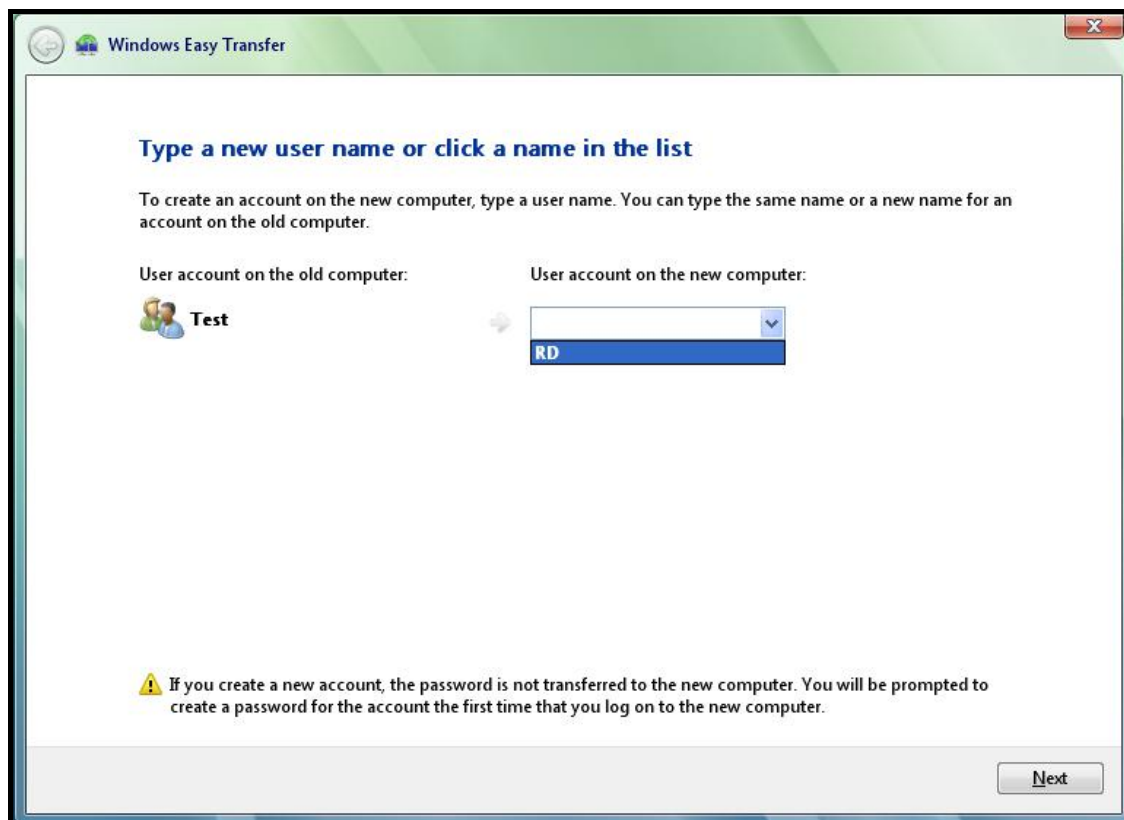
Windows Easy Transfer

Type a new user name or click a name in the list

To create an account on the new computer, type a user name. You can type the same name or a new name for an account on the old computer.

User account on the old computer:

Test

User account on the new computer:

RD

If you create a new account, the password is not transferred to the new computer. You will be prompted to create a password for the account the first time that you log on to the new computer.

Next